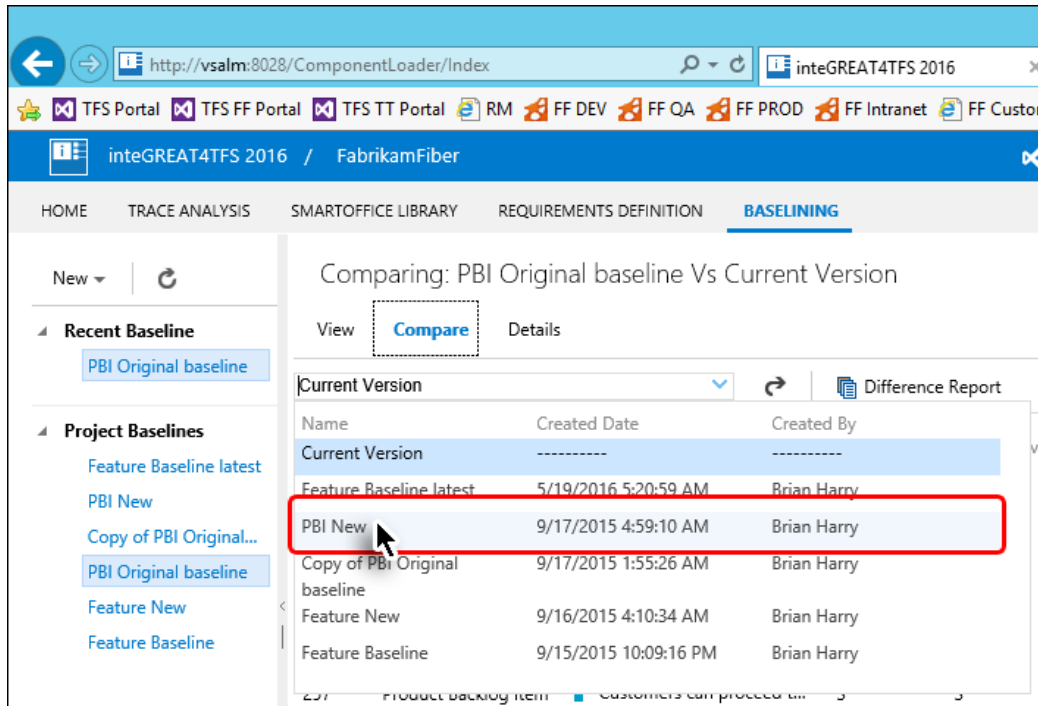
http://vsalm:8028/ComponentLoader/Index

inteGREAT4TFS 2016

TFS Portal TFS FF Portal TFS TT Portal RM FF DEV FF QA FF PROD FF Intranet FF Custo

inteGREAT4TFS 2016 / FabrikamFiber

HOME TRACE ANALYSIS SMARTOFFICE LIBRARY REQUIREMENTS DEFINITION BASELINING

New

Recent Baseline
PBI Original baseline

Project Baselines
Feature Baseline latest
PBI New
Copy of PBI Original...
PBI Original baseline
Feature New
Feature Baseline

Comparing: PBI Original baseline Vs Current Version

View Compare Details

Current Version

Difference Report

| Name | Created Date | Created By |
|---|---|---|
| Current Version | ---------- | ---------- |
| Feature Baseline latest | 5/19/2016 5:20:59 AM | Brian Harry |
| PBI New | 9/17/2015 4:59:10 AM | Brian Harry |
| Copy of PBI Original baseline | 9/17/2015 1:55:26 AM | Brian Harry |
| Feature New | 9/16/2015 4:10:34 AM | Brian Harry |
| Feature Baseline | 9/15/2015 10:09:16 PM | Brian Harry |

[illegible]